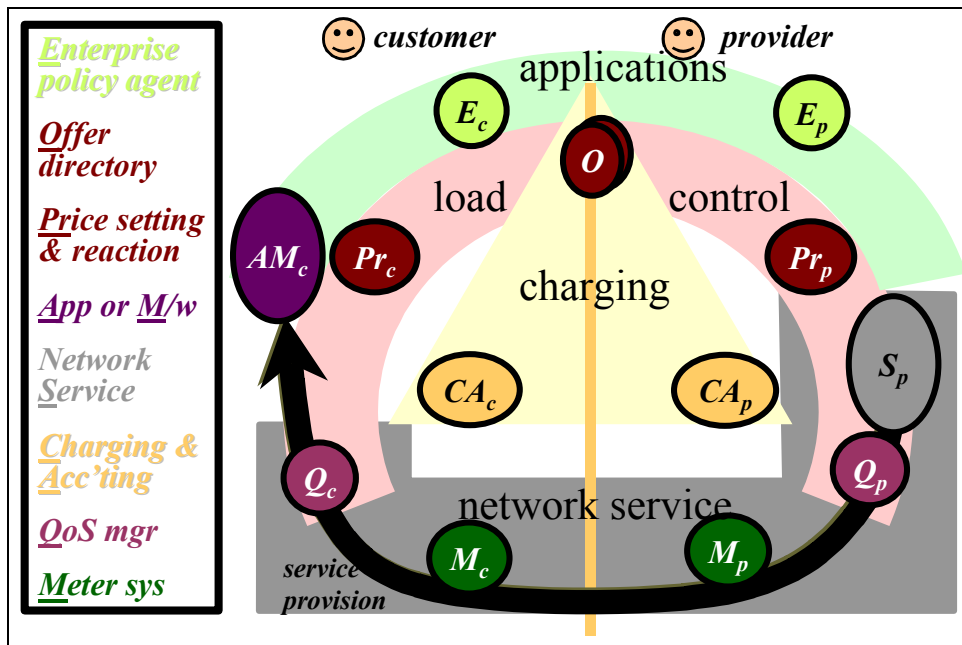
Enterprise policy agent

Offer directory

Price setting & reaction

App or M/w

Network Service

Charging & Acc'ting

QoS mgr

Meter sys

customer

provider

applications

$E_c$

$E_p$

$O$

load

control

$AM_c$

$Pr_c$

$Pr_p$

charging

$S_p$

$CA_c$

$CA_p$

$Q_c$

$Q_p$

network service

$M_c$

$M_p$

service provision